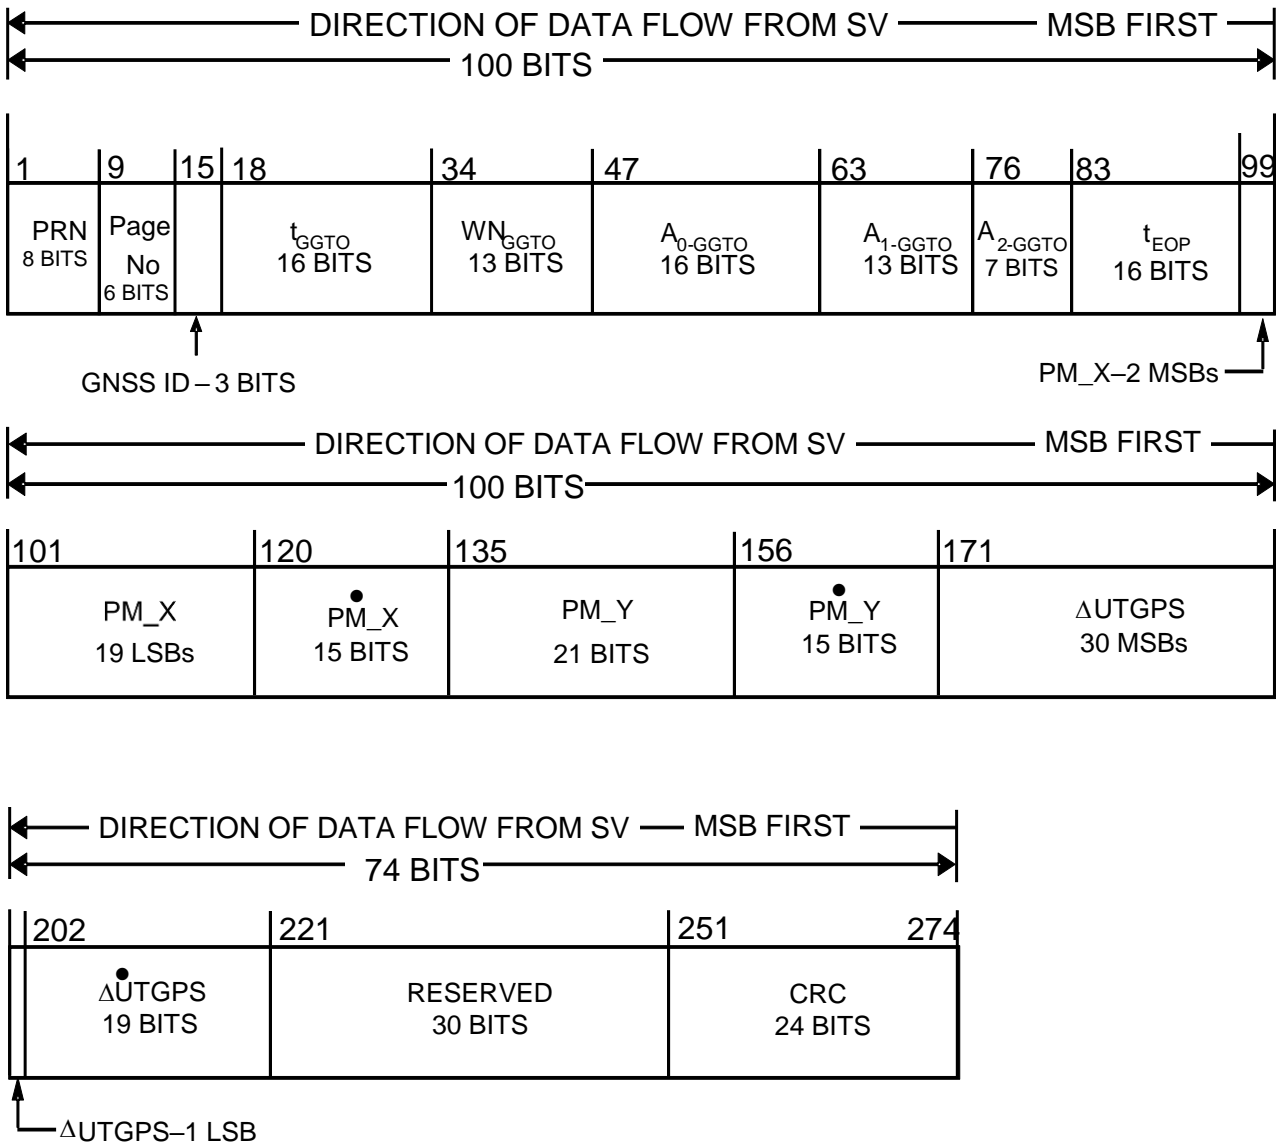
DIRECTION OF DATA FLOW FROM SV — MSB FIRST
100 BITS

| 1 | 9 | 15 | 18 | 34 | 47 | 63 | 76 | 83 | 99 |
|---|---|---|---|---|---|---|---|---|---|
| PRN 8 BITS | Page No 6 BITS | | $t_{GGTO}$ 16 BITS | $WN_{GGTO}$ 13 BITS | $A_{0-GGTO}$ 16 BITS | $A_{1-GGTO}$ 13 BITS | $A_{2-GGTO}$ 7 BITS | $t_{EOP}$ 16 BITS | |

GNSS ID – 3 BITS

PM_X–2 MSBs

DIRECTION OF DATA FLOW FROM SV — MSB FIRST
100 BITS

| 101 | 120 | 135 | 156 | 171 |
|---|---|---|---|---|
| PM_X 19 LSBs | $\dot{PM\_X}$ 15 BITS | PM_Y 21 BITS | $\dot{PM\_Y}$ 15 BITS | $\Delta$UTGPS 30 MSBs |

DIRECTION OF DATA FLOW FROM SV — MSB FIRST
74 BITS

| | 202 | 221 | 251 274 |
|---|---|---|---|
| | $\Delta\dot{U}$TGPS 19 BITS | RESERVED 30 BITS | CRC 24 BITS |

$\Delta$UTGPS–1 LSB